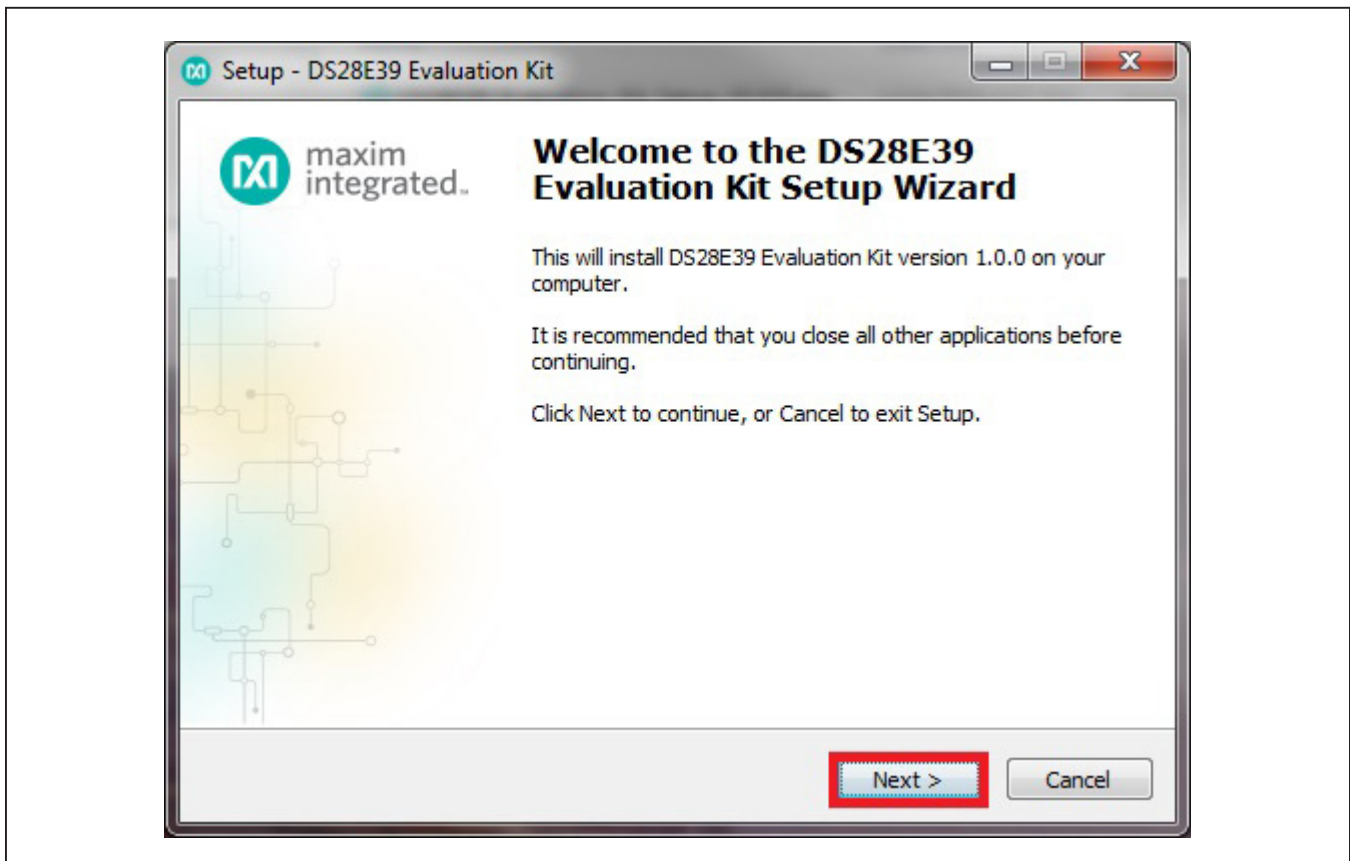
Setup - DS28E39 Evaluation Kit

maxim integrated.

Welcome to the DS28E39 Evaluation Kit Setup Wizard

This will install DS28E39 Evaluation Kit version 1.0.0 on your computer.

It is recommended that you close all other applications before continuing.

Click Next to continue, or Cancel to exit Setup.

Next >

Cancel